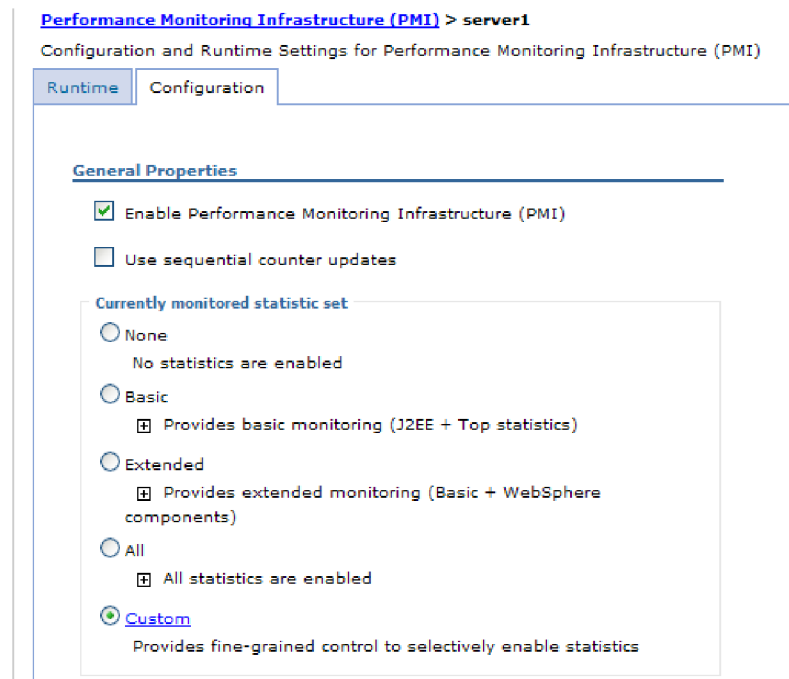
Performance Monitoring Infrastructure (PMI) > server1

Configuration and Runtime Settings for Performance Monitoring Infrastructure (PMI)

Runtime | Configuration

General Properties

Enable Performance Monitoring Infrastructure (PMI)

Use sequential counter updates

Currently monitored statistic set

None
No statistics are enabled

Basic
⊞ Provides basic monitoring (J2EE + Top statistics)

Extended
⊞ Provides extended monitoring (Basic + WebSphere components)

All
⊞ All statistics are enabled

Custom
Provides fine-grained control to selectively enable statistics